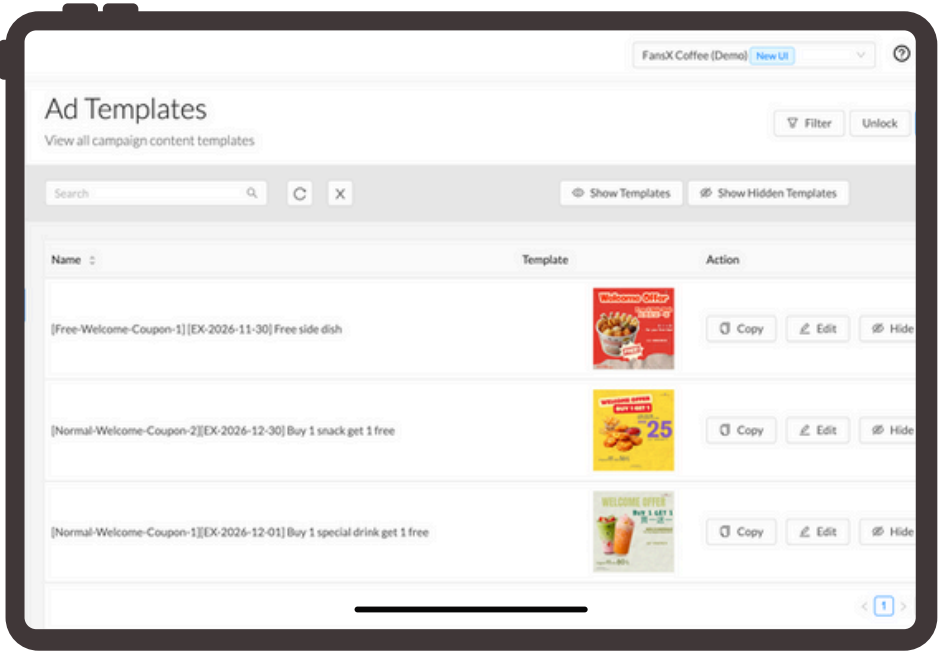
FansX Coffee (Demo) New UI

Ad Templates

View all campaign content templates

Filter Unlock

Search

Show Templates Show Hidden Templates

| Name | Template | Action |
|---|---|---|
| [Free-Welcome-Coupon-1] [EX-2026-11-30] Free side dish | Welcome Offer | Copy Edit Hide |
| [Normal-Welcome-Coupon-2][EX-2026-12-30] Buy 1 snack get 1 free | WELCOME OFFER BUY 1 GET 1 25 | Copy Edit Hide |
| [Normal-Welcome-Coupon-1][EX-2026-12-01] Buy 1 special drink get 1 free | WELCOME OFFER BUY 1 GET 1 | Copy Edit Hide |

1